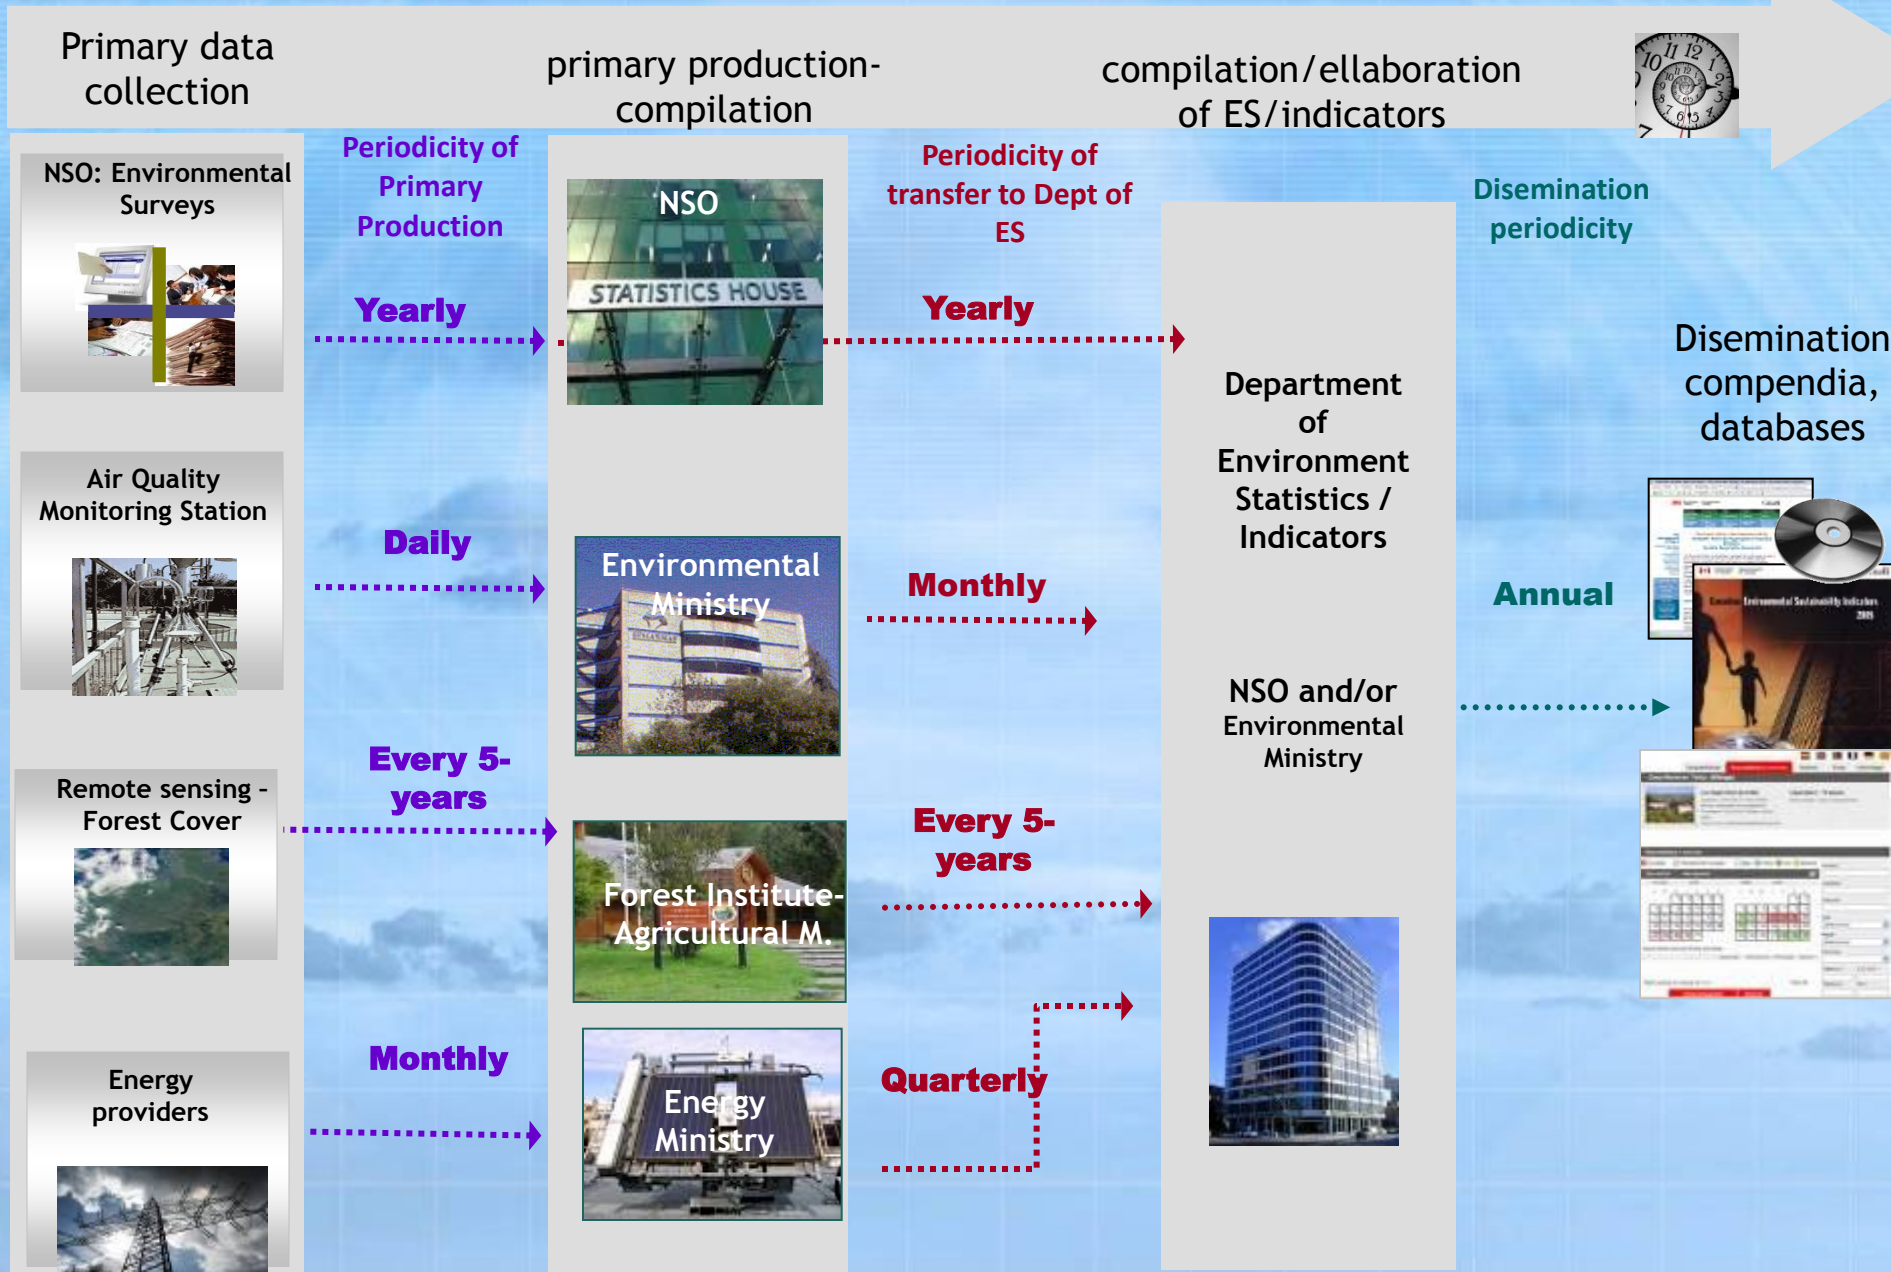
Primary data collection

primary production-compilation

compilation/ellaboration of ES/indicators

NSO: Environmental Surveys

Periodicity of Primary Production

NSO

STATISTICS HOUSE

Periodicity of transfer to Dept of ES

Disemination periodicity

Yearly

Yearly

Department of Environment Statistics / Indicators

Disemination compendia, databases

Air Quality Monitoring Station

Daily

Environmental Ministry

Monthly

Annual

NSO and/or Environmental Ministry

Remote sensing - Forest Cover

Every 5-years

Forest Institute-Agricultural M.

Every 5-years

Energy providers

Monthly

Energy Ministry

Quarterly